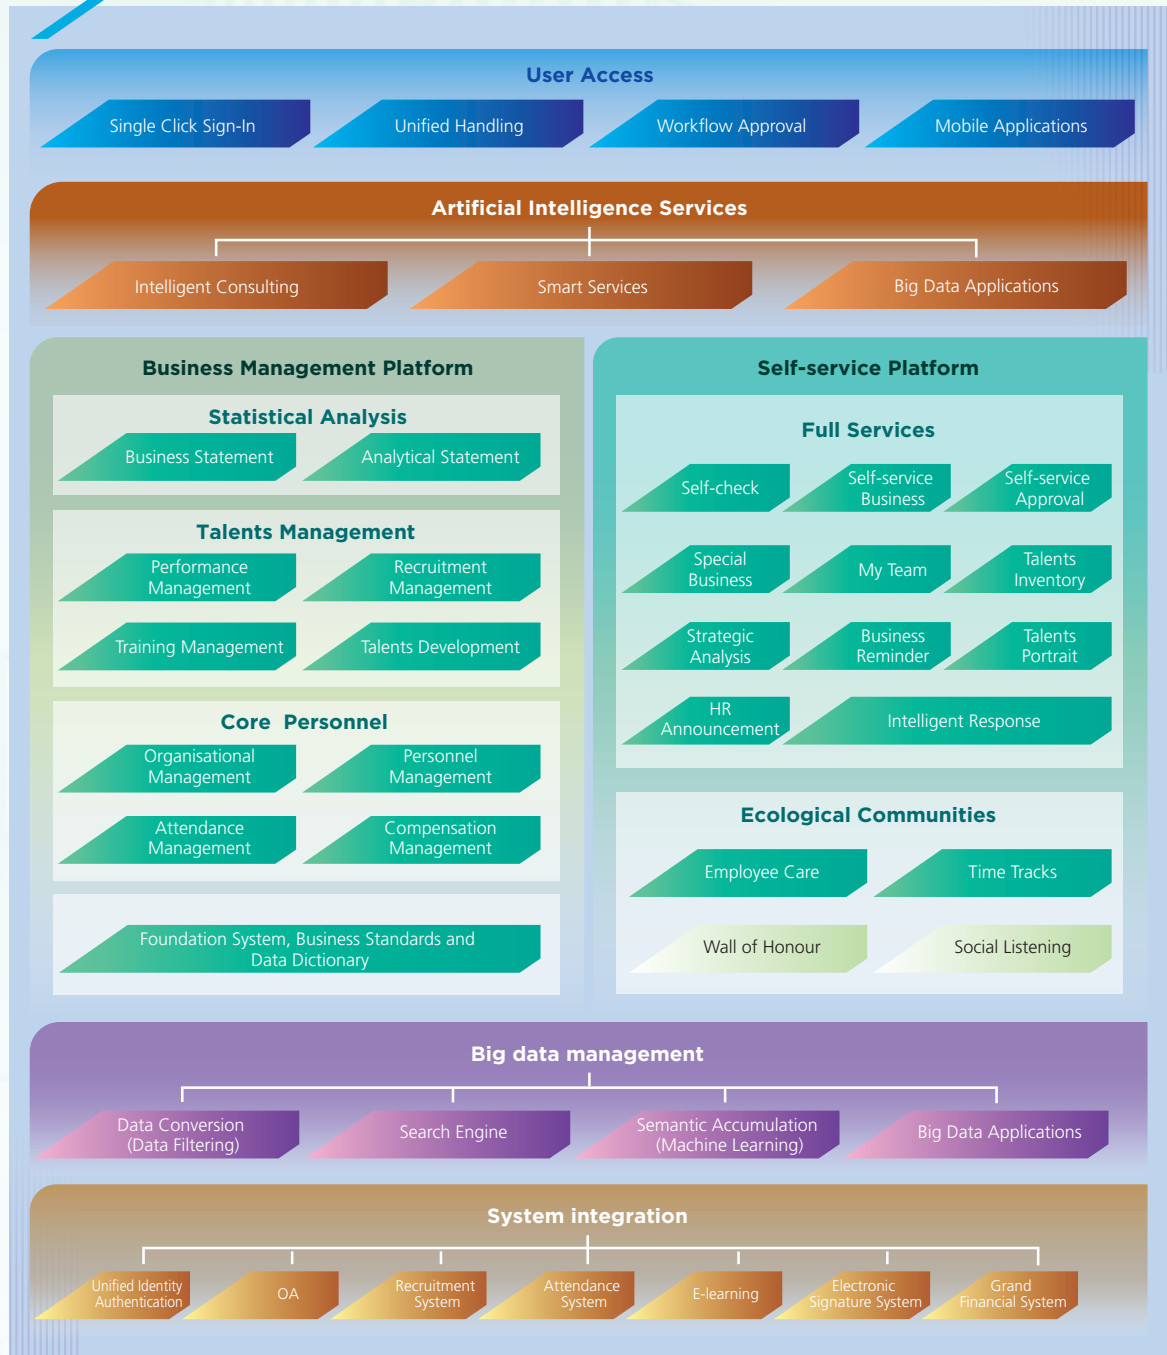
User Access

Single Click Sign-In

Unified Handling

Workflow Approval

Mobile Applications

Artificial Intelligence Services

Intelligent Consulting

Smart Services

Big Data Applications

Business Management Platform

Statistical Analysis

Business Statement

Analytical Statement

Talents Management

Performance Management

Recruitment Management

Training Management

Talents Development

Core Personnel

Organisational Management

Personnel Management

Attendance Management

Compensation Management

Foundation System, Business Standards and Data Dictionary

Self-service Platform

Full Services

Self-check

Self-service Business

Self-service Approval

Special Business

My Team

Talents Inventory

Strategic Analysis

Business Reminder

Talents Portrait

HR Announcement

Intelligent Response

Ecological Communities

Employee Care

Time Tracks

Wall of Honour

Social Listening

Big data management

Data Conversion (Data Filtering)

Search Engine

Semantic Accumulation (Machine Learning)

Big Data Applications

System integration

Unified Identity Authentication

OA

Recruitment System

Attendance System

E-learning

Electronic Signature System

Grand Financial System